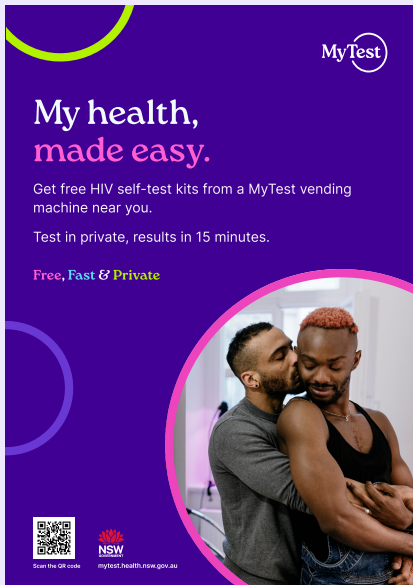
MyTest

My health, made easy.

Get free HIV self-test kits from a MyTest vending machine near you.

Test in private, results in 15 minutes.

Free, Fast & Private

Scan the QR code

NSW GOVERNMENT

mytest.health.nsw.gov.au